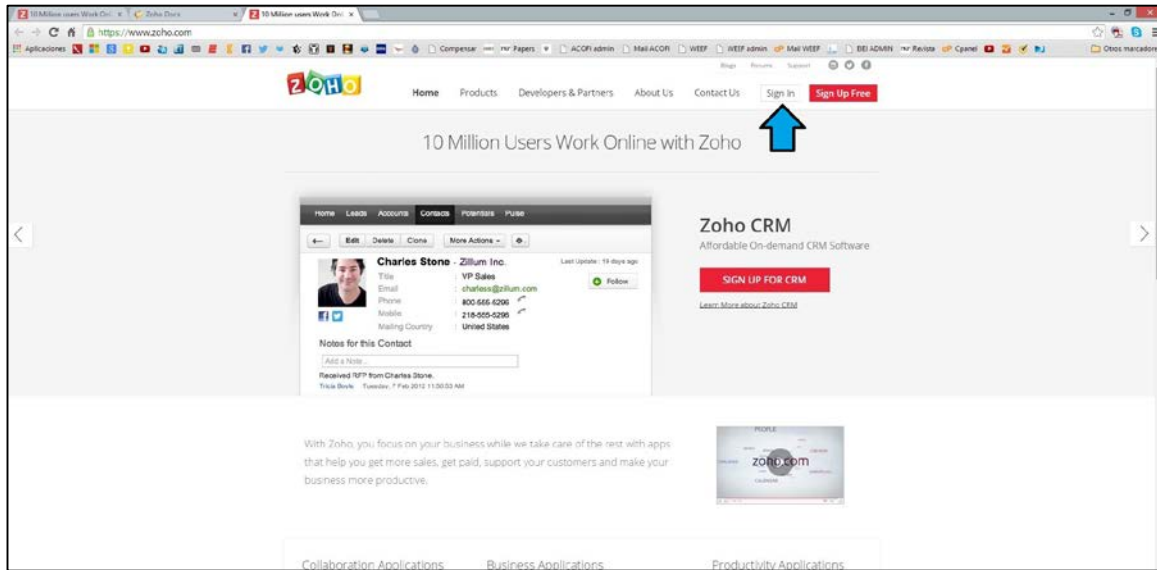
10 Million users Work Onl ×
Zoho Docs ×
10 Million users Work Onl ×

https://www.zoho.com

Aplicaciones Compensar Papers ACOFI admin Mail ACOFI WEEF WEEF admin Mail WEEF BEI ADMIN Revista Cpanel Otros marcadores

Blogs Forums Support

ZOHO

Home Products Developers & Partners About Us Contact Us Sign In Sign Up Free

10 Million Users Work Online with Zoho

Home Leads Accounts Contacts Potentials Pulse

Edit Delete Clone More Actions

Charles Stone - Zillum Inc.
Last Update : 19 days ago
Title : VP Sales
Email : charless@zillum.com
Phone : 800-555-5296
Mobile : 218-555-5296
Mailing Country : United States
Follow

Notes for this Contact
Add a Note...
Received RFP from Charles Stone.
Tricia Boyle Tuesday, 7 Feb 2012 11:50:53 AM

Zoho CRM
Affordable On-demand CRM Software

SIGN UP FOR CRM

Learn More about Zoho CRM

With Zoho, you focus on your business while we take care of the rest with apps that help you get more sales, get paid, support your customers and make your business more productive.

zoho.com

Collaboration Applications
Business Applications
Productivity Applications